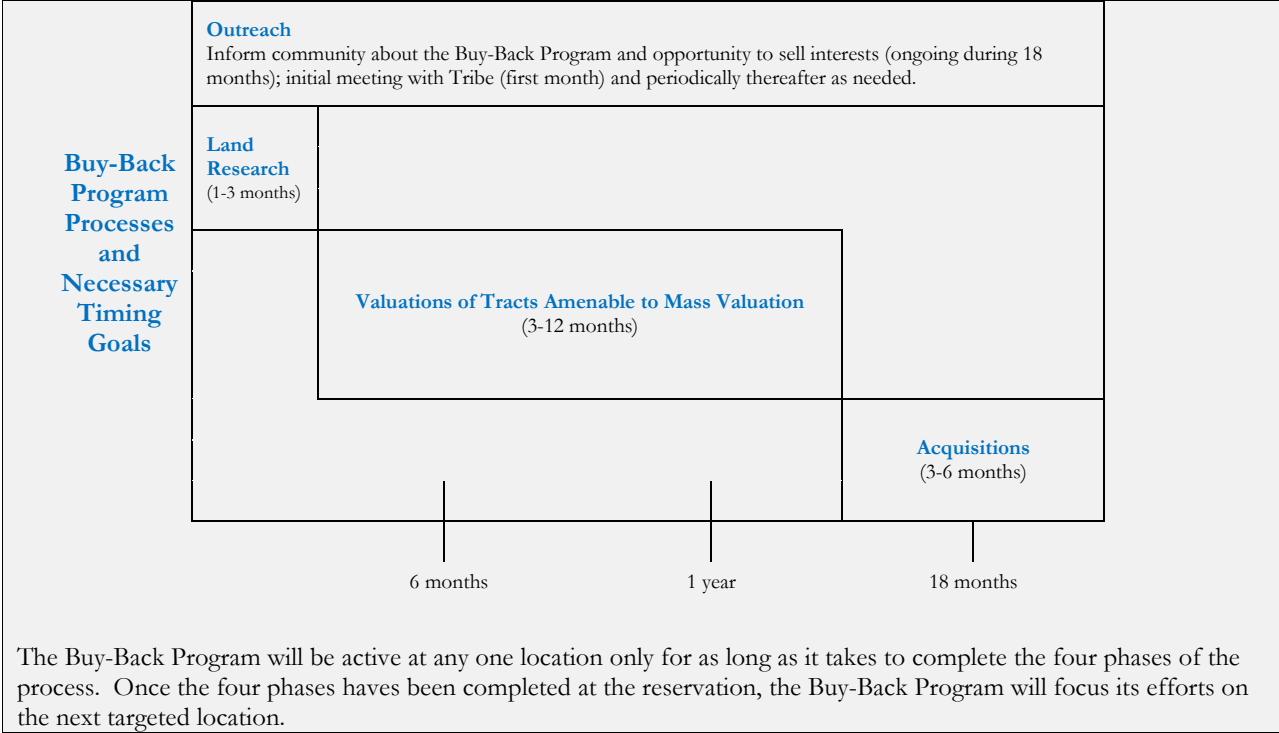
Buy-Back Program Processes and Necessary Timing Goals

Outreach
Inform community about the Buy-Back Program and opportunity to sell interests (ongoing during 18 months); initial meeting with Tribe (first month) and periodically thereafter as needed.

Land Research
(1-3 months)

Valuations of Tracts Amenable to Mass Valuation
(3-12 months)

Acquisitions
(3-6 months)

6 months

1 year

18 months

The Buy-Back Program will be active at any one location only for as long as it takes to complete the four phases of the process. Once the four phases haves been completed at the reservation, the Buy-Back Program will focus its efforts on the next targeted location.